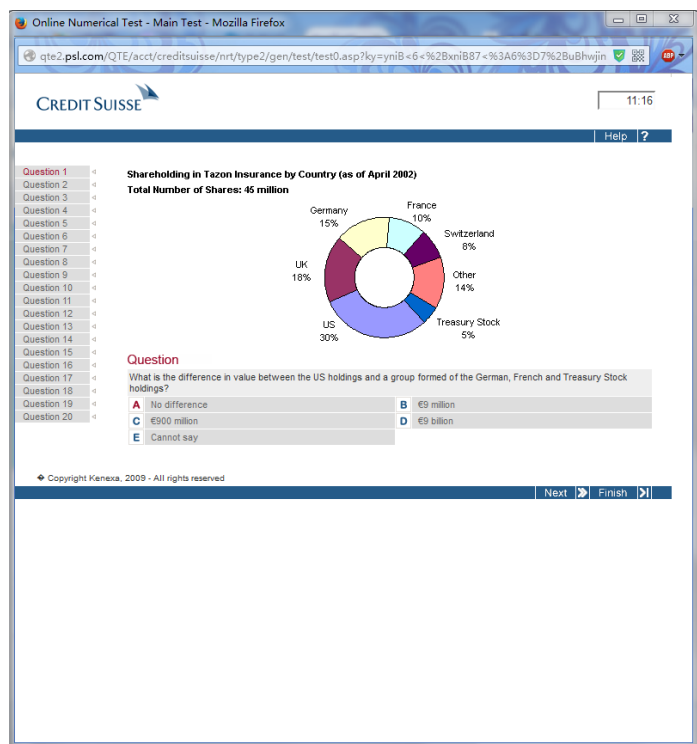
Online Numerical Test - Main Test - Mozilla Firefox

qte2.psl.com/QTE/acct/creditsuisse/nrt/type2/gen/test/test0.asp?ky=yniB<6<%2BxniB87<%3A6%3D7%2BuBhwjin

CREDIT SUISSE

11:16

Help ?

Question 1
Question 2
Question 3
Question 4
Question 5
Question 6
Question 7
Question 8
Question 9
Question 10
Question 11
Question 12
Question 13
Question 14
Question 15
Question 16
Question 17
Question 18
Question 19
Question 20

Shareholding in Tazon Insurance by Country (as of April 2002)
Total Number of Shares: 45 million

Germany 15%
France 10%
Switzerland 8%
Other 14%
Treasury Stock 5%
US 30%
UK 18%

Question
What is the difference in value between the US holdings and a group formed of the German, French and Treasury Stock holdings?

A No difference
B €9 million
C €900 million
D €9 billion
E Cannot say

Copyright Kenexa, 2009 - All rights reserved

Next Finish